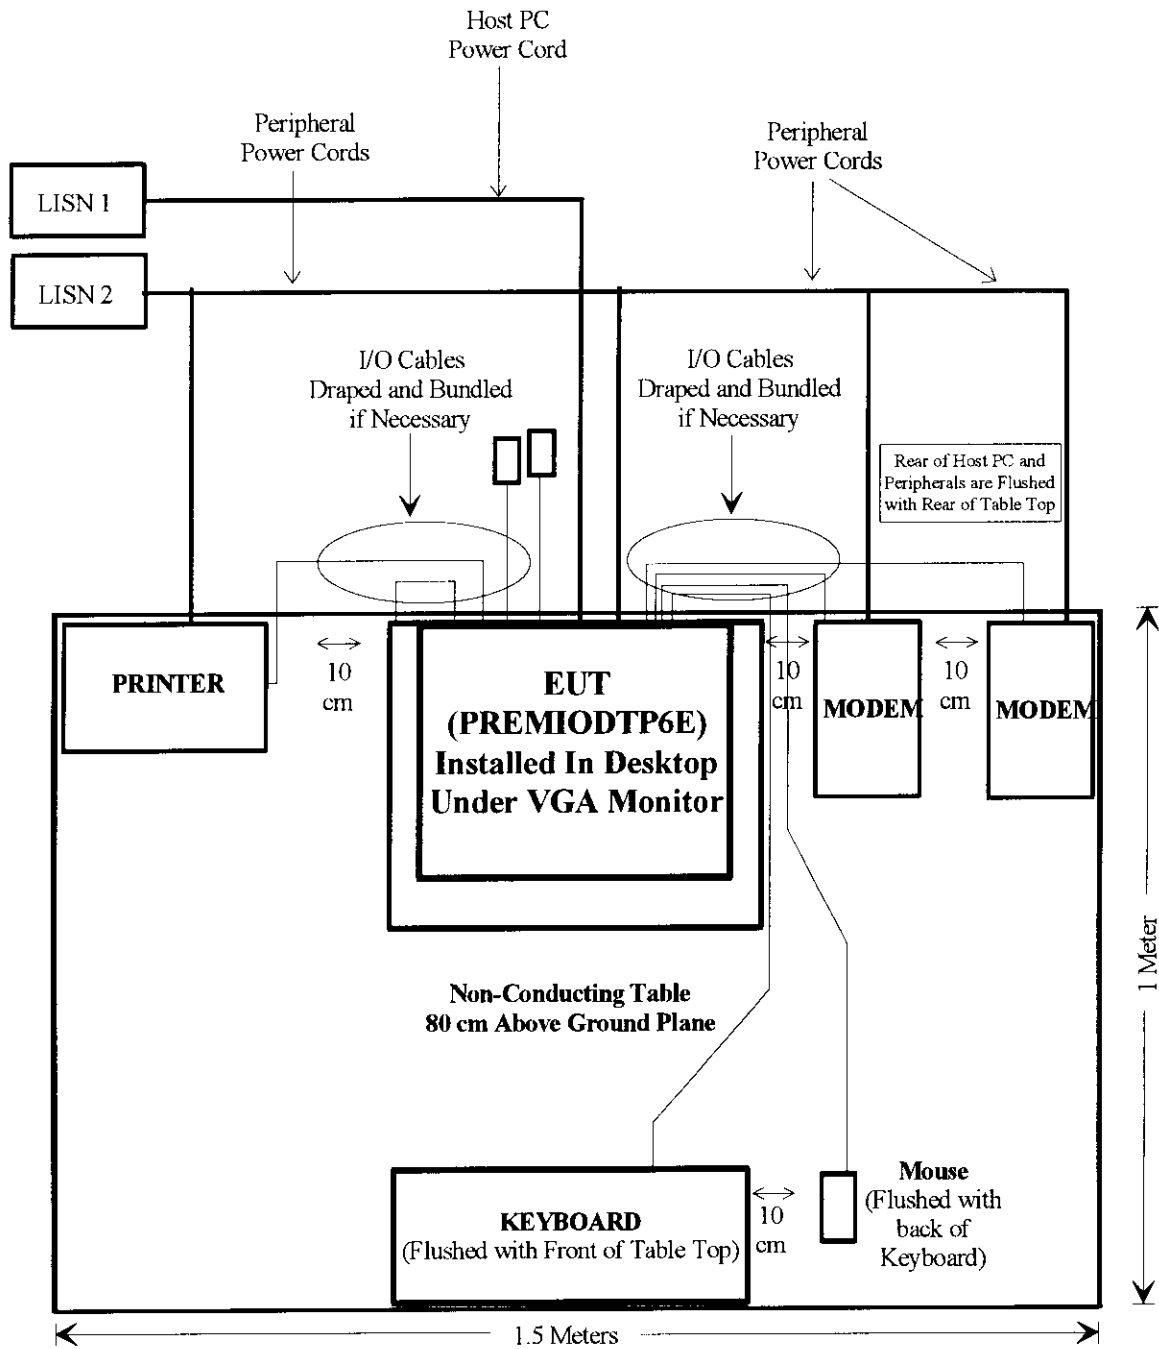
Host PC
Power Cord

Peripheral
Power Cords

Peripheral
Power Cords

LISN 1

LISN 2

I/O Cables
Draped and Bundled
if Necessary

I/O Cables
Draped and Bundled
if Necessary

Rear of Host PC and Peripherals are Flushed with Rear of Table Top

PRINTER

10
cm

EUT
(PREMIODTP6E)
Installed In Desktop
Under VGA Monitor

10
cm

MODEM

10
cm

MODEM

Non-Conducting Table
80 cm Above Ground Plane

1 Meter

KEYBOARD
(Flushed with Front of Table Top)

10
cm

Mouse
(Flushed with back of Keyboard)

1.5 Meters